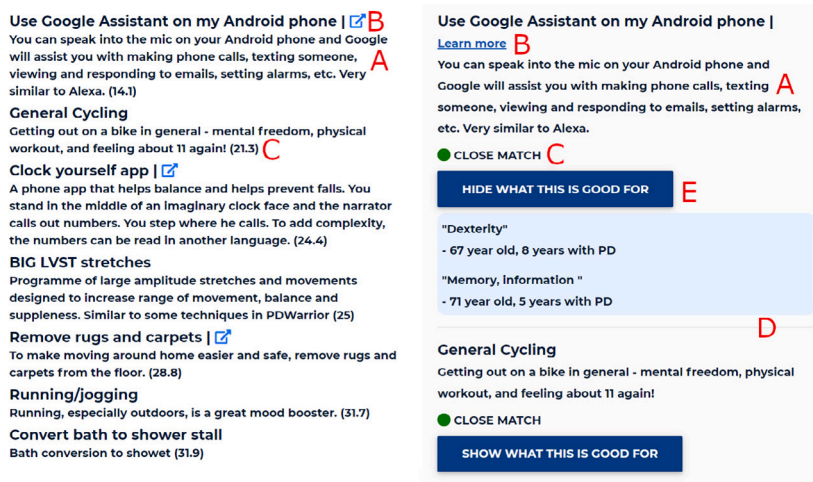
Use Google Assistant on my Android phone | B
You can speak into the mic on your Android phone and Google will assist you with making phone calls, texting someone, viewing and responding to emails, setting alarms, etc. Very similar to Alexa. (14.1) A

General Cycling
Getting out on a bike in general - mental freedom, physical workout, and feeling about 11 again! (21.3) C

Clock yourself app |
A phone app that helps balance and helps prevent falls. You stand in the middle of an imaginary clock face and the narrator calls out numbers. You step where he calls. To add complexity, the numbers can be read in another language. (24.4)

BIG LVST stretches
Programme of large amplitude stretches and movements designed to increase range of movement, balance and suppleness. Similar to some techniques in PDWarrior (25)

Remove rugs and carpets |
To make moving around home easier and safe, remove rugs and carpets from the floor. (28.8)

Running/jogging
Running, especially outdoors, is a great mood booster. (31.7)

Convert bath to shower stall
Bath conversion to showet (31.9)

Use Google Assistant on my Android phone |
Learn more B
You can speak into the mic on your Android phone and Google will assist you with making phone calls, texting someone, viewing and responding to emails, setting alarms, etc. Very similar to Alexa. A

CLOSE MATCH C

HIDE WHAT THIS IS GOOD FOR E

"Dexterity"
- 67 year old, 8 years with PD

"Memory, information "
- 71 year old, 5 years with PD

D

General Cycling
Getting out on a bike in general - mental freedom, physical workout, and feeling about 11 again!

CLOSE MATCH

SHOW WHAT THIS IS GOOD FOR